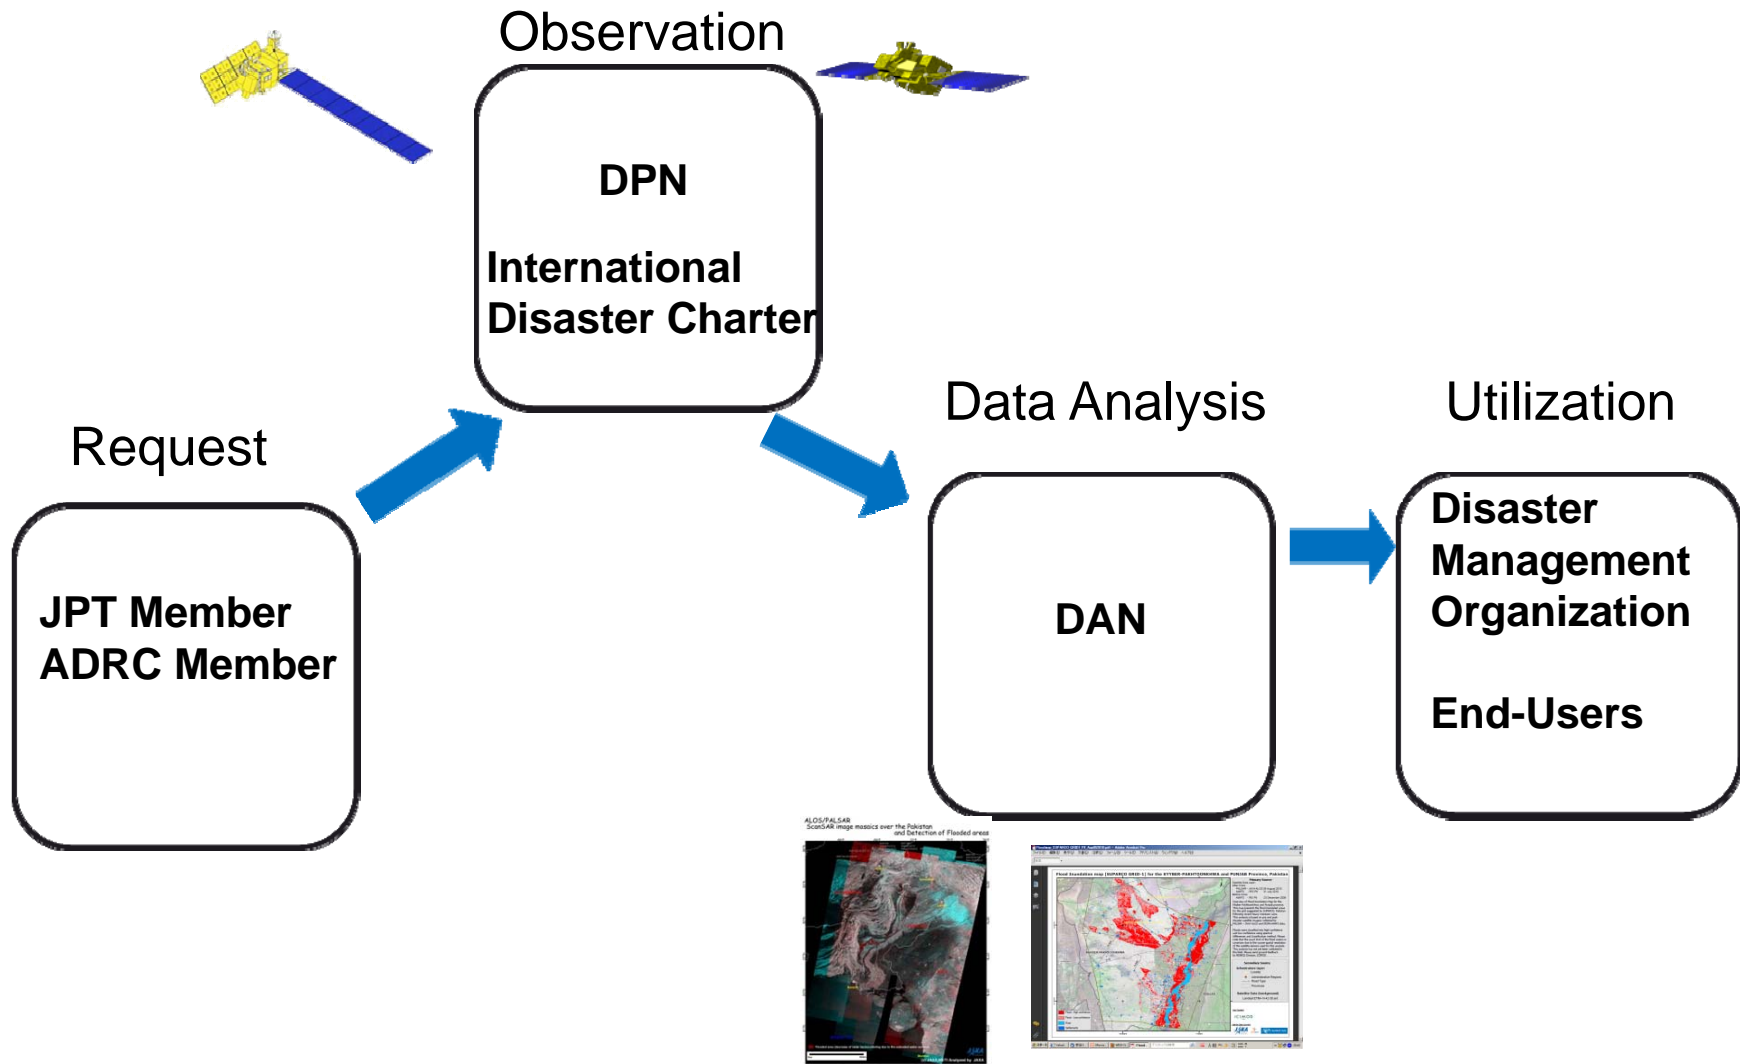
Observation

DPN

International Disaster Charter

Request

JPT Member
ADRC Member

Data Analysis

DAN

Utilization

Disaster Management Organization

End-Users

ALOS/PALSAR
ScanSAR image mosaics over the Pakistan and Detection of Flooded areas

Flood Inundation map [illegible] for the KHYBER-PAKHTUNKHWA and PUNJAB Province, Pakistan